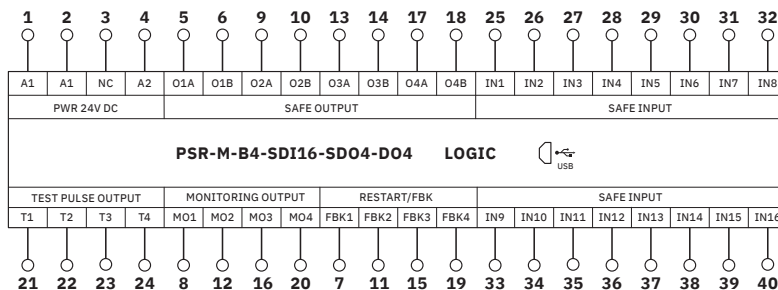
1 2 3 4 5 6 9 10 13 14 17 18 25 26 27 28 29 30 31 32

| A1 | A1 | NC | A2 | O1A | O1B | O2A | O2B | O3A | O3B | O4A | O4B | IN1 | IN2 | IN3 | IN4 | IN5 | IN6 | IN7 | IN8 |
|---|---|---|---|---|---|---|---|---|---|---|---|---|---|---|---|---|---|---|---|

PWR 24V DC

SAFE OUTPUT

SAFE INPUT

PSR-M-B4-SDI16-SDO4-DO4 LOGIC

USB

TEST PULSE OUTPUT

MONITORING OUTPUT

RESTART/FBK

SAFE INPUT

| T1 | T2 | T3 | T4 | MO1 | MO2 | MO3 | MO4 | FBK1 | FBK2 | FBK3 | FBK4 | IN9 | IN10 | IN11 | IN12 | IN13 | IN14 | IN15 | IN16 |
|---|---|---|---|---|---|---|---|---|---|---|---|---|---|---|---|---|---|---|---|

21 22 23 24 8 12 16 20 7 11 15 19 33 34 35 36 37 38 39 40